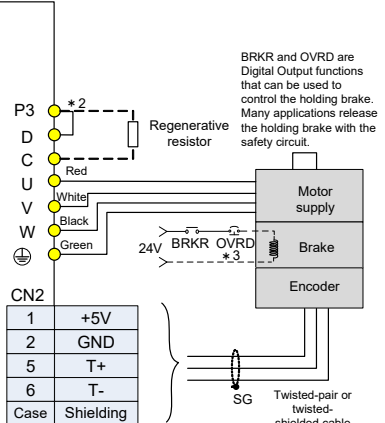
BRKR and OVRD are Digital Output functions that can be used to control the holding brake. Many applications release the holding brake with the safety circuit.

P3
D
C
U
V
W
⏚

＊2

Regenerative resistor

Red
White
Black
Green

Motor supply

24V BRKR OVRD
＊3

Brake

Encoder

CN2

| 1 | +5V |
|---|---|
| 2 | GND |
| 5 | T+ |
| 6 | T- |
| Case | Shielding |

SG

Twisted-pair or twisted-shielded cable